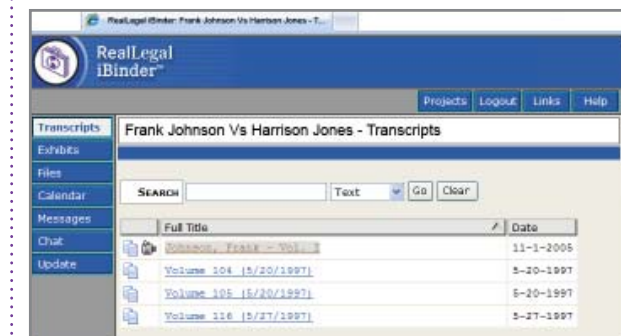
RealLegal iBinder: Frank Johnson Vs Harrison Jones - T...

RealLegal iBinder™

Projects Logout Links Help

Transcripts
Exhibits
Files
Calendar
Messages
Chat
Update

Frank Johnson Vs Harrison Jones - Transcripts

SEARCH Text Go Clear

| Full Title | Date |
|---|---|
| Johnson, Frank - Vol. I | 11-1-2005 |
| Volume 104 (5/20/1997) | 5-20-1997 |
| Volume 105 (5/20/1997) | 5-20-1997 |
| Volume 116 (5/27/1997) | 5-27-1997 |